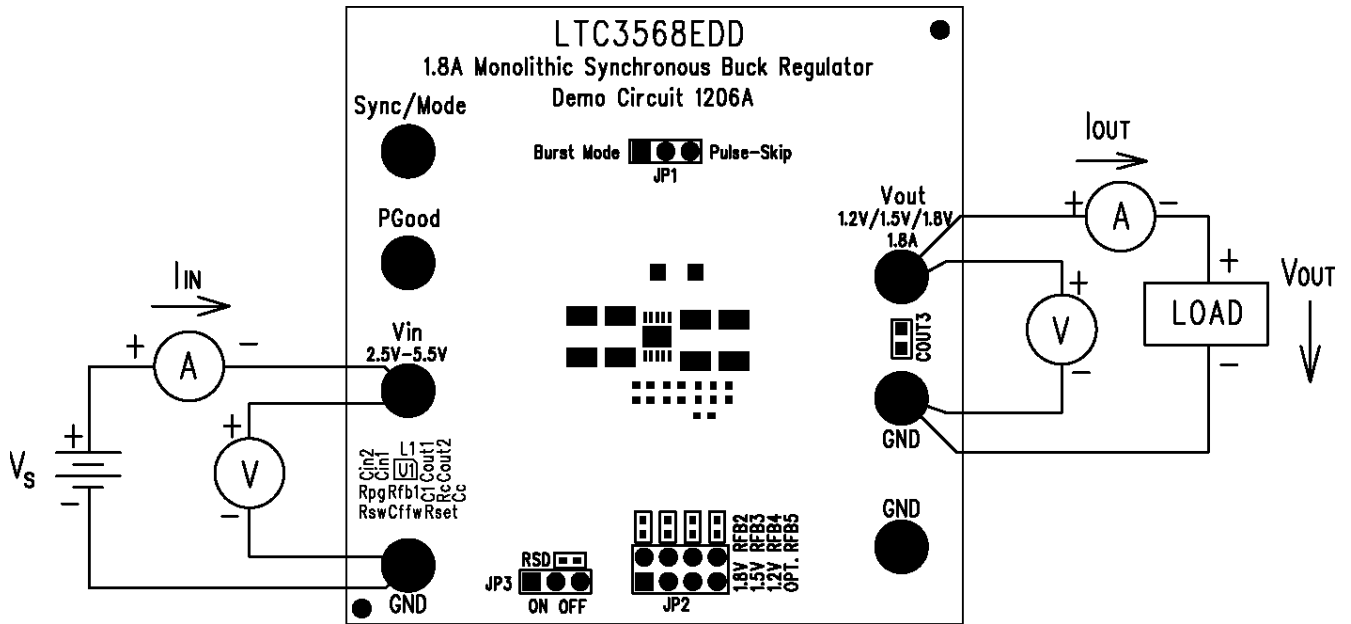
LTC3568EDD
1.8A Monolithic Synchronous Buck Regulator
Demo Circuit 1206A

Sync/Mode

Burst Mode Pulse-Skip
JP1

PGood

IOUT

Vout
1.2V/1.5V/1.8V
1.8A

+ A −

+

VOUT

LOAD

IIN

+ A −

Vin
2.5V-5.5V

+ V −

COUT3

+ V −

−

+

VS

−

GND

L1
Cin2 Cin1 U1 Cout1 Cout2
Rpg Rfb1 C1 Rc Cc
Rsw Cffw Rset

GND

RFB2
RFB3
RFB4
RFB5
1.8V
1.5V
1.2V
OPT.

RSD
JP3
ON OFF

JP2

GND